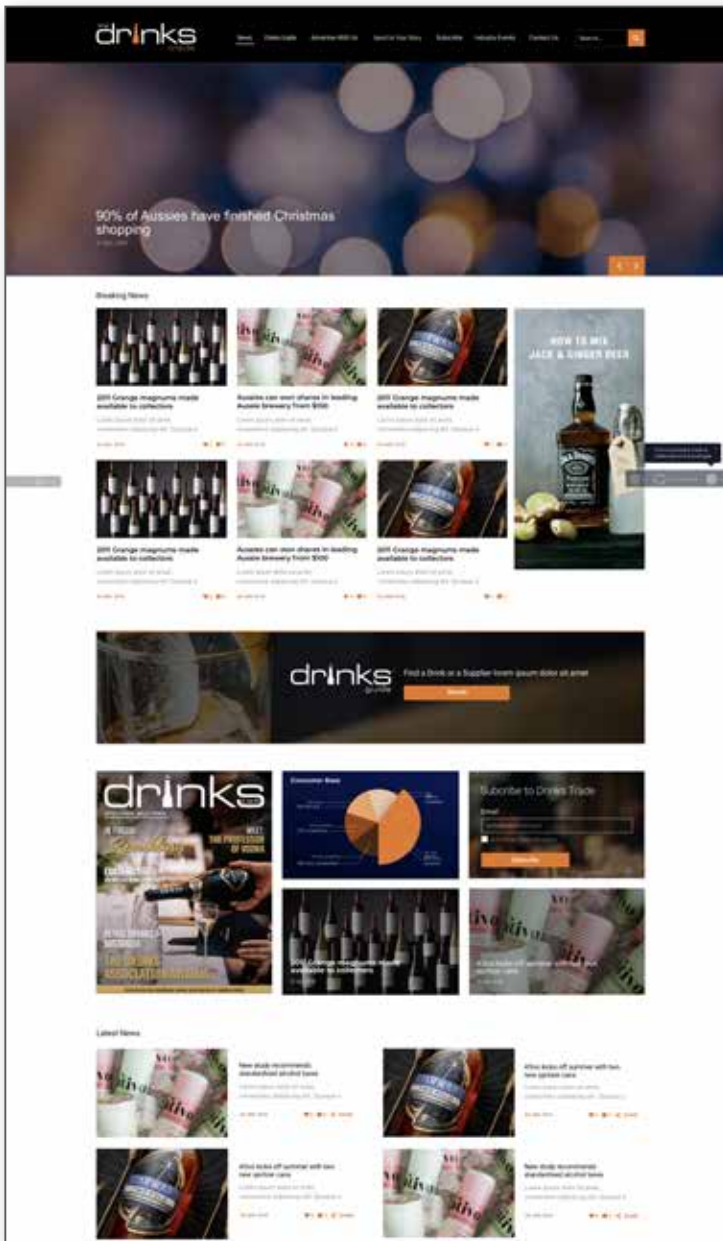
drinks trade

News Drinks Guide Advertise With Us Send Us Your Story Subscribe Industry Events Contact Us Search...

90% of Aussies have finished Christmas shopping

Breaking News

2015 Grange magnums made available to collectors

Aussies can own shares in leading Aussie brewery from $100

2015 Grange magnums made available to collectors

HOW TO MIX JACK & GINGER BEER

2015 Grange magnums made available to collectors

Aussies can own shares in leading Aussie brewery from $100

2015 Grange magnums made available to collectors

drinks guide

Find a Drink or a Supplier lorem ipsum dolor sit amet

Search

drinks

MEET THE PROFESSOR OF VODKA

Consumer Base

Subscribe to Drinks Trade

Email

Subscribe

2015 Grange magnums made available to collectors

Latest News

New study recommends standardised alcohol taxes

Vodka kicks off summer with two new spritzer cans

Vodka kicks off summer with two new spritzer cans

New study recommends standardised alcohol taxes